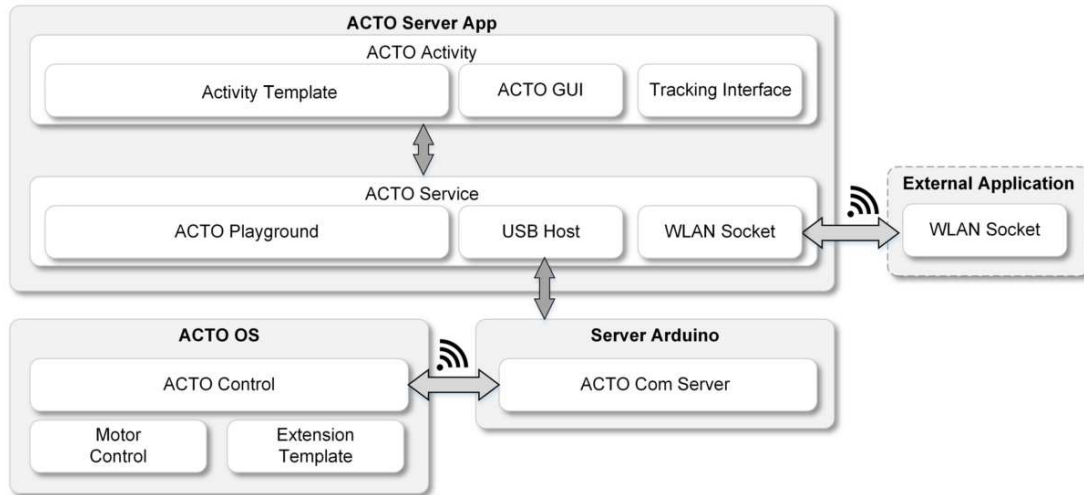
ACTO Server App

ACTO Activity

Activity Template

ACTO GUI

Tracking Interface

ACTO Service

ACTO Playground

USB Host

WLAN Socket

External Application

WLAN Socket

ACTO OS

ACTO Control

Motor Control

Extension Template

Server Arduino

ACTO Com Server